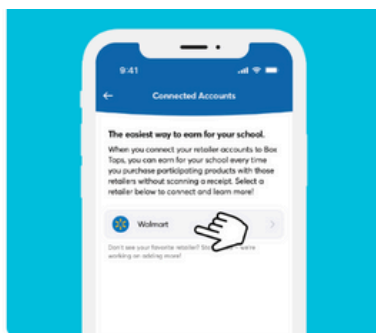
9:41

Connected Accounts

The easiest way to earn for your school.

When you connect your retailer accounts to Box Tops, you can earn for your school every time you purchase participating products with those retailers without scanning a receipt. Select a retailer below to connect and learn more!

Walmart

Don't see your favorite retailer? Sto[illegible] we're working on adding more!